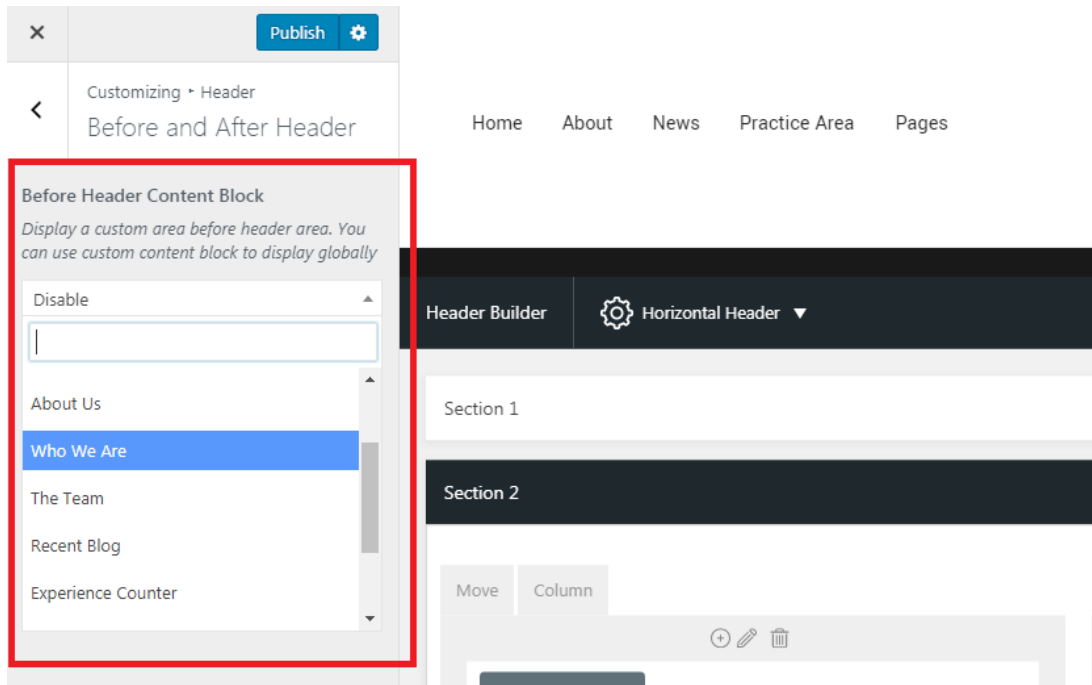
×

Publish

Customizing ▸ Header
Before and After Header

Before Header Content Block

Display a custom area before header area. You can use custom content block to display globally

Disable

About Us
Who We Are
The Team
Recent Blog
Experience Counter

Home About News Practice Area Pages

Header Builder
Horizontal Header ▼

Section 1

Section 2

Move
Column